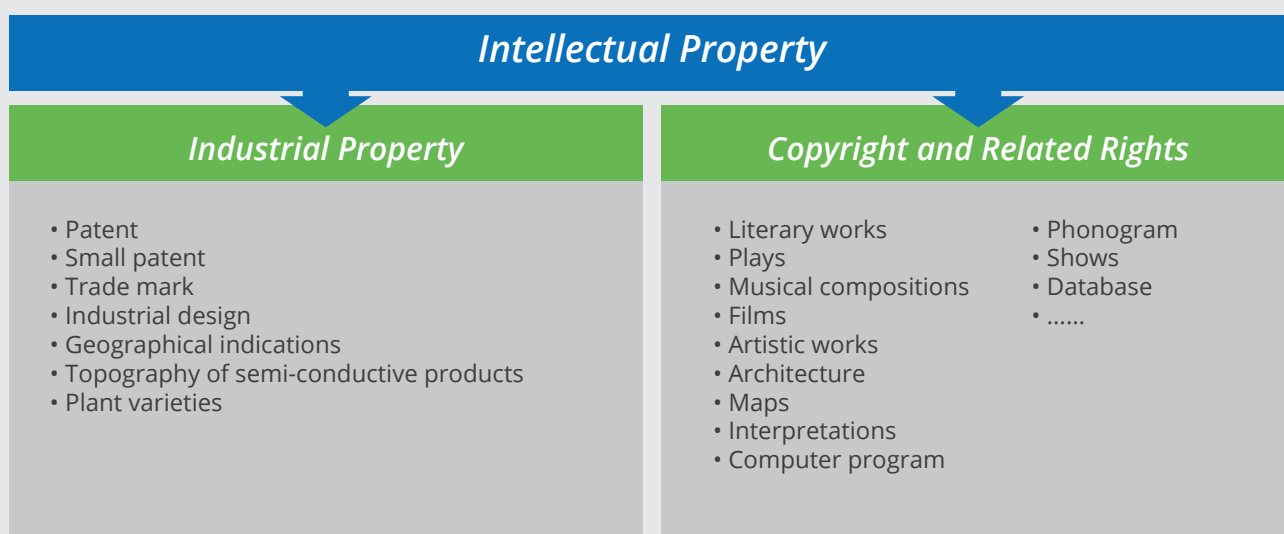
Intellectual Property

Industrial Property

• Patent
• Small patent
• Trade mark
• Industrial design
• Geographical indications
• Topography of semi-conductive products
• Plant varieties

Copyright and Related Rights

• Literary works
• Plays
• Musical compositions
• Films
• Artistic works
• Architecture
• Maps
• Interpretations
• Computer program

• Phonogram
• Shows
• Database
• ......